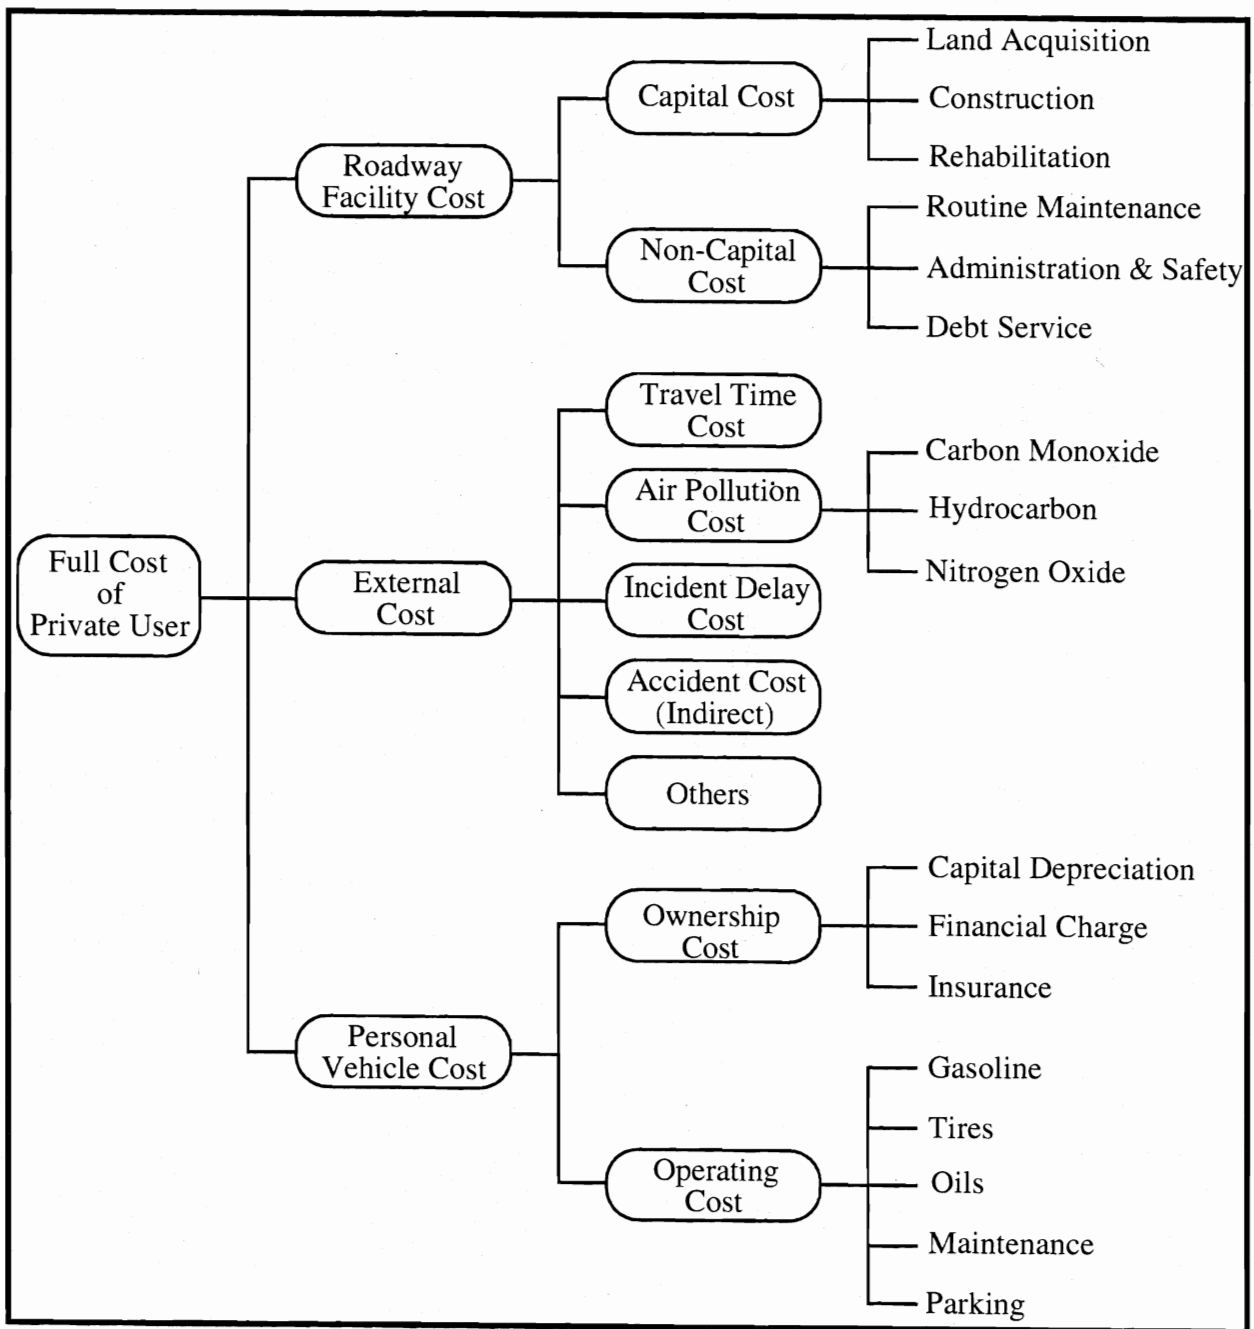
Full Cost of Private User

Roadway Facility Cost

Capital Cost

Land Acquisition

Construction

Rehabilitation

Non-Capital Cost

Routine Maintenance

Administration & Safety

Debt Service

External Cost

Travel Time Cost

Air Pollution Cost

Carbon Monoxide

Hydrocarbon

Nitrogen Oxide

Incident Delay Cost

Accident Cost (Indirect)

Others

Personal Vehicle Cost

Ownership Cost

Capital Depreciation

Financial Charge

Insurance

Operating Cost

Gasoline

Tires

Oils

Maintenance

Parking